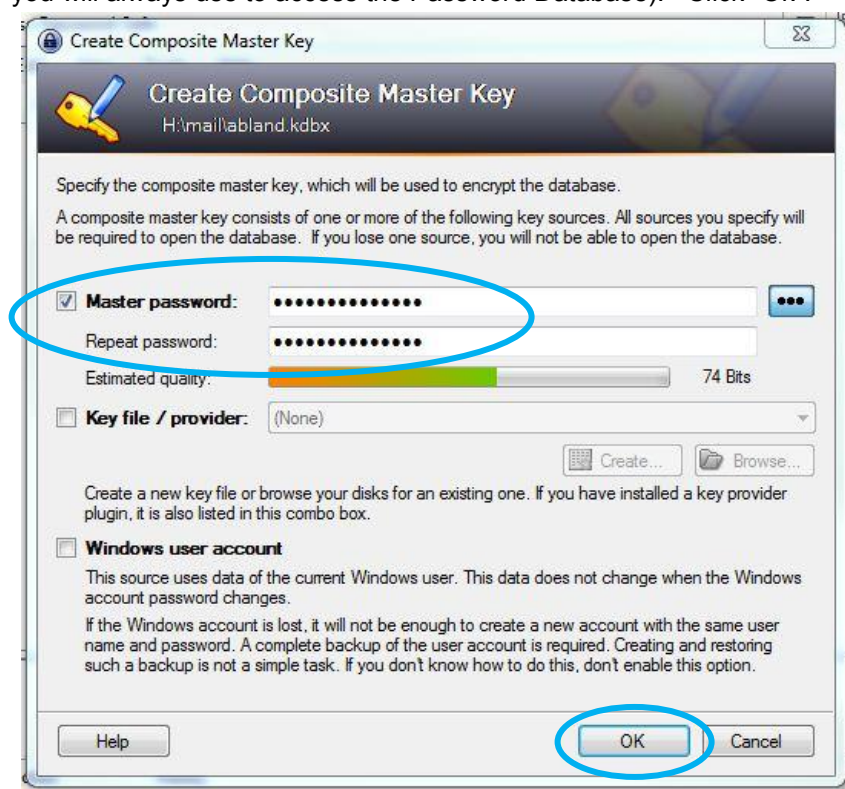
you will always use to access the Password Database). Click "OK"

Create Composite Master Key

Create Composite Master Key
H:\mail\abland.kdbx

Specify the composite master key, which will be used to encrypt the database.

A composite master key consists of one or more of the following key sources. All sources you specify will be required to open the database. If you lose one source, you will not be able to open the database.

Master password: ••••••••••••••• •••
Repeat password: •••••••••••••••
Estimated quality: 74 Bits

Key file / provider: (None)

Create... Browse...

Create a new key file or browse your disks for an existing one. If you have installed a key provider plugin, it is also listed in this combo box.

Windows user account

This source uses data of the current Windows user. This data does not change when the Windows account password changes.

If the Windows account is lost, it will not be enough to create a new account with the same user name and password. A complete backup of the user account is required. Creating and restoring such a backup is not a simple task. If you don't know how to do this, don't enable this option.

Help OK Cancel